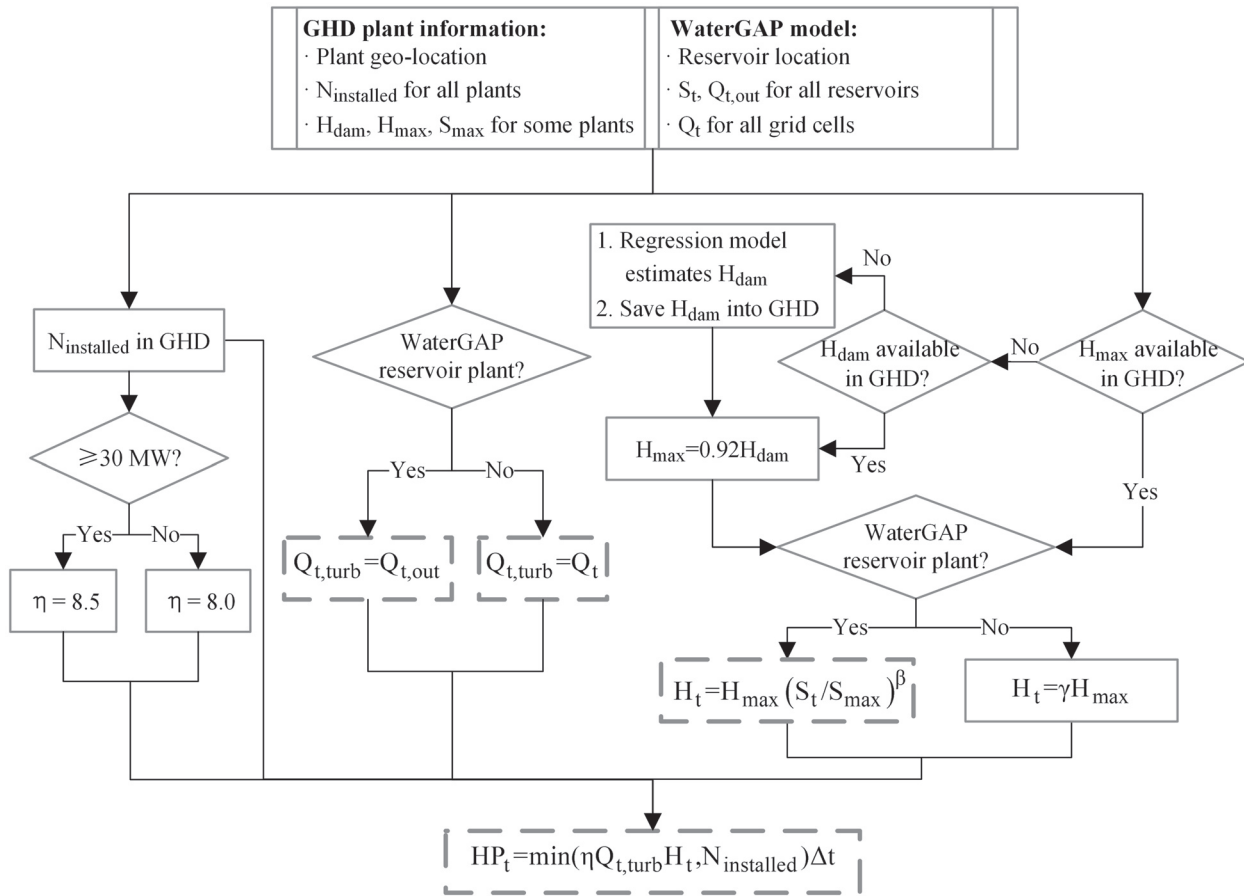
**GHD plant information:**
· Plant geo-location
· $N_{installed}$ for all plants
· $H_{dam}$, $H_{max}$, $S_{max}$ for some plants

**WaterGAP model:**
· Reservoir location
· $S_t$, $Q_{t,out}$ for all reservoirs
· $Q_t$ for all grid cells

$N_{installed}$ in GHD

≥30 MW?

Yes

No

$\eta = 8.5$

$\eta = 8.0$

WaterGAP reservoir plant?

Yes

No

$Q_{t,turb}=Q_{t,out}$

$Q_{t,turb}=Q_t$

1. Regression model estimates $H_{dam}$
2. Save $H_{dam}$ into GHD

No

$H_{dam}$ available in GHD?

No

$H_{max}$ available in GHD?

$H_{max}=0.92H_{dam}$

Yes

Yes

WaterGAP reservoir plant?

Yes

No

$H_t=H_{max}\left(S_t/S_{max}\right)^{\beta}$

$H_t=\gamma H_{max}$

$HP_t=\min(\eta Q_{t,turb}H_t, N_{installed})\Delta t$